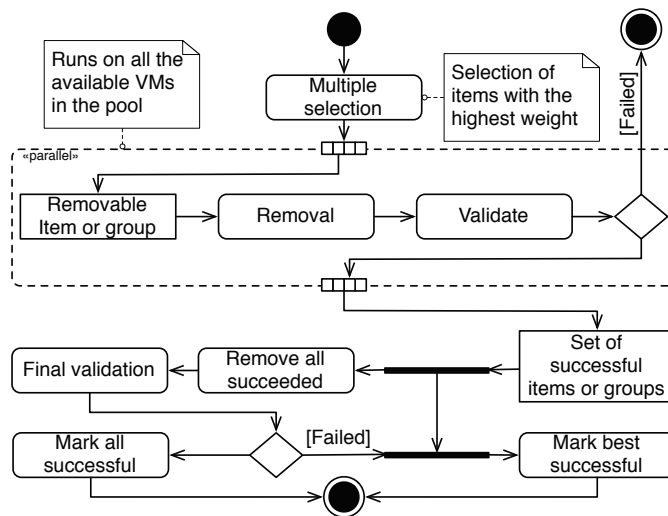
Runs on all the available VMs in the pool

Multiple selection

Selection of items with the highest weight

[Failed]

«parallel»

Removable Item or group

Removal

Validate

Set of successful items or groups

Final validation

Remove all succeeded

Mark all successful

[Failed]

Mark best successful